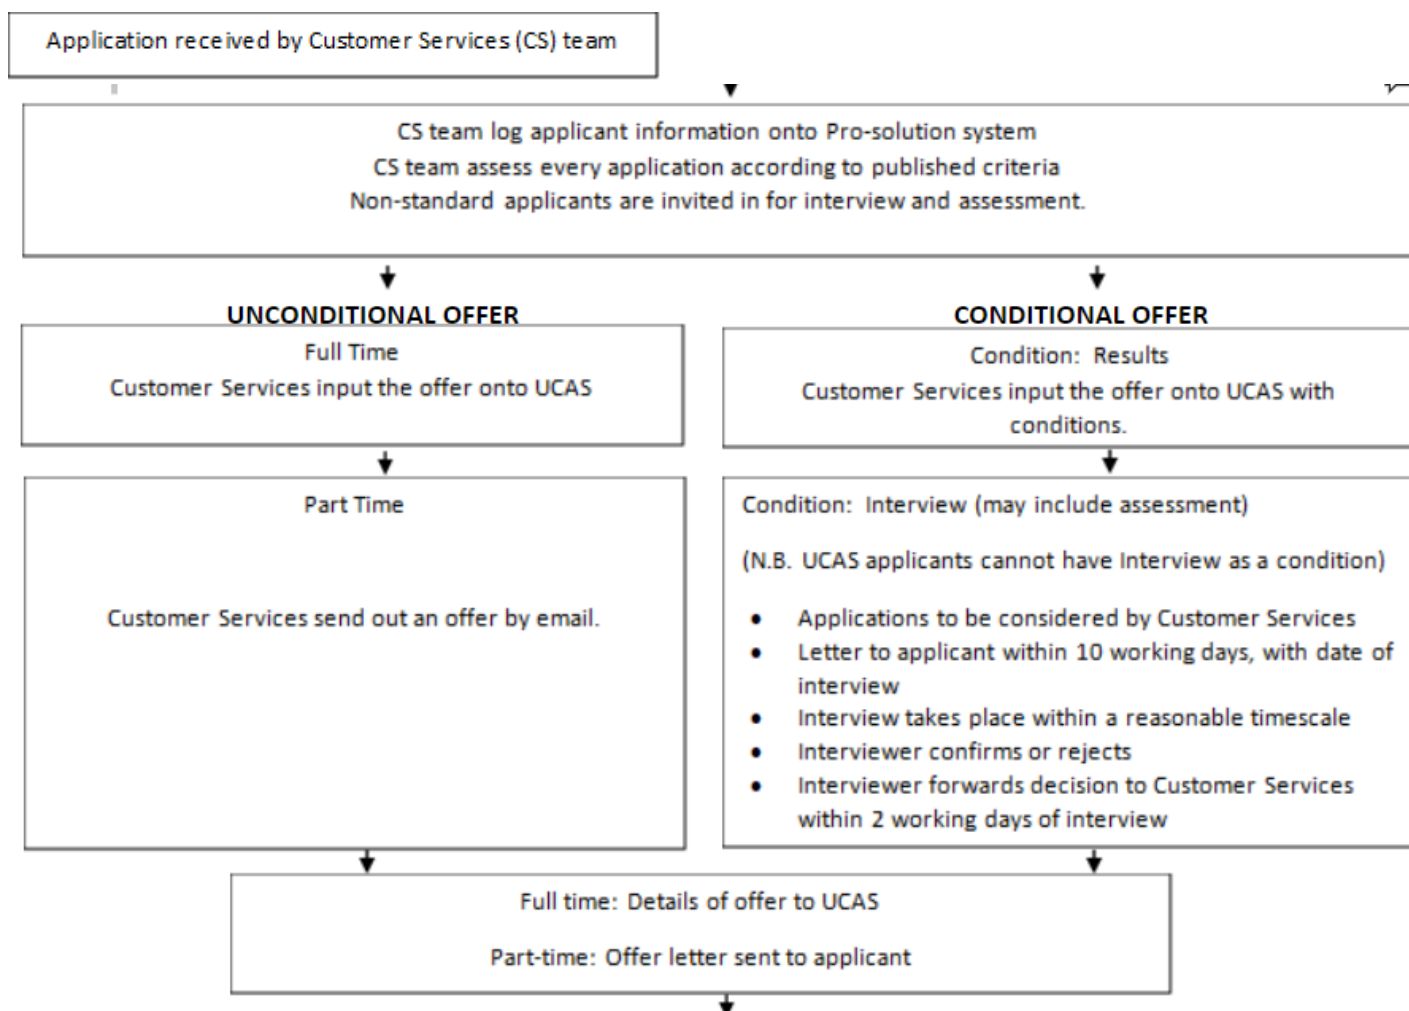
Application received by Customer Services (CS) team

CS team log applicant information onto Pro-solution system
CS team assess every application according to published criteria
Non-standard applicants are invited in for interview and assessment.

UNCONDITIONAL OFFER

Full Time
Customer Services input the offer onto UCAS

Part Time

Customer Services send out an offer by email.

CONDITIONAL OFFER

Condition: Results
Customer Services input the offer onto UCAS with conditions.

Condition: Interview (may include assessment)

(N.B. UCAS applicants cannot have Interview as a condition)

- Applications to be considered by Customer Services
- Letter to applicant within 10 working days, with date of interview
- Interview takes place within a reasonable timescale
- Interviewer confirms or rejects
- Interviewer forwards decision to Customer Services within 2 working days of interview

Full time: Details of offer to UCAS

Part-time: Offer letter sent to applicant